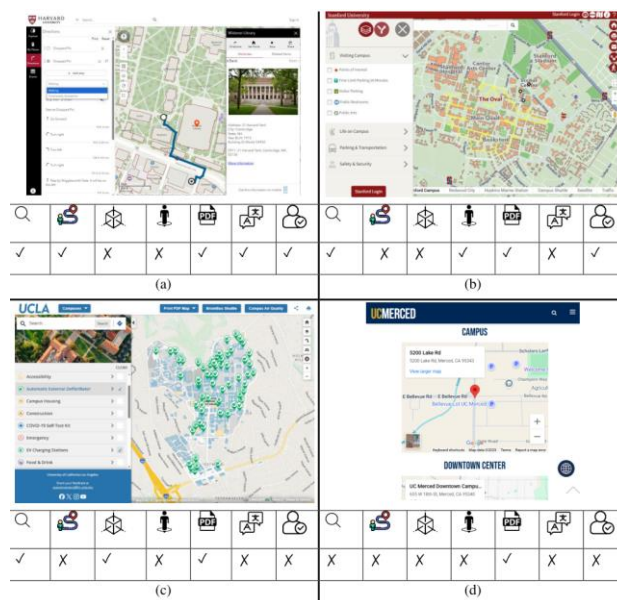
HARVARD UNIVERSITY

Directions

Widener Library

Stanford University

Stanford Login

Visiting Campus

Life on Campus

Parking & Transportation

Safety & Security

Stanford Login

The Oval

| | | | | | | |
|---|---|---|---|---|---|---|
| ✓ | ✓ | X | X | ✓ | ✓ | ✓ |

(a)

| | | | | | | |
|---|---|---|---|---|---|---|
| ✓ | X | X | ✓ | ✓ | X | ✓ |

(b)

UCLA

Print PDF Map

Accessibility

Automatic External Defibrillator

Campus Housing

Construction

COVID-19 Self-Test Kit

Emergency

EV Charging Stations

Food & Drink

| | | | | | | |
|---|---|---|---|---|---|---|
| ✓ | X | ✓ | X | ✓ | X | X |

(c)

UCMERCED

CAMPUS

5200 Lake Rd

5200 Lake Rd, Merced, CA 95343

View larger map

DOWNTOWN CENTER

UC Merced Downtown Campu...

| | | | | | | |
|---|---|---|---|---|---|---|
| X | X | X | X | ✓ | X | X |

(d)